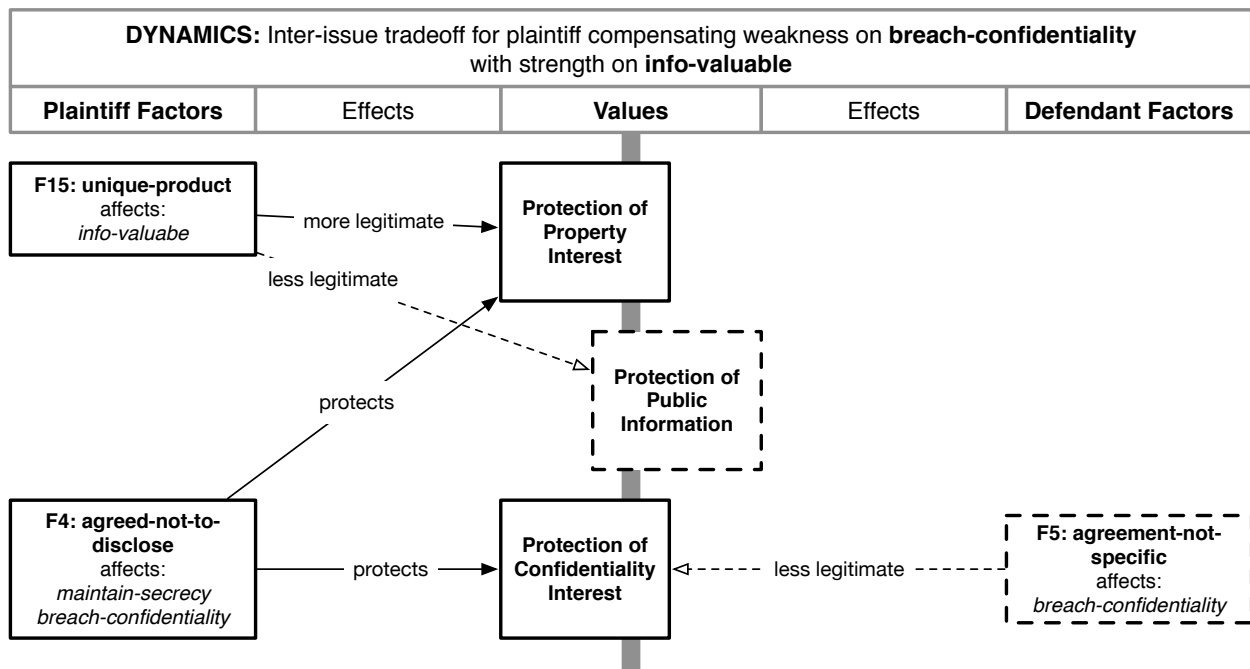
**DYNAMICS:** Inter-issue tradeoff for plaintiff compensating weakness on **breach-confidentiality** with strength on **info-valuable**

| **Plaintiff Factors** | Effects | **Values** | Effects | **Defendant Factors** |
|---|---|---|---|---|

**F15: unique-product** affects: *info-valuabe*

more legitimate

less legitimate

**Protection of Property Interest**

**Protection of Public Information**

protects

**F4: agreed-not-to-disclose** affects: *maintain-secrecy breach-confidentiality*

protects

**Protection of Confidentiality Interest**

less legitimate

**F5: agreement-not-specific** affects: *breach-confidentiality*